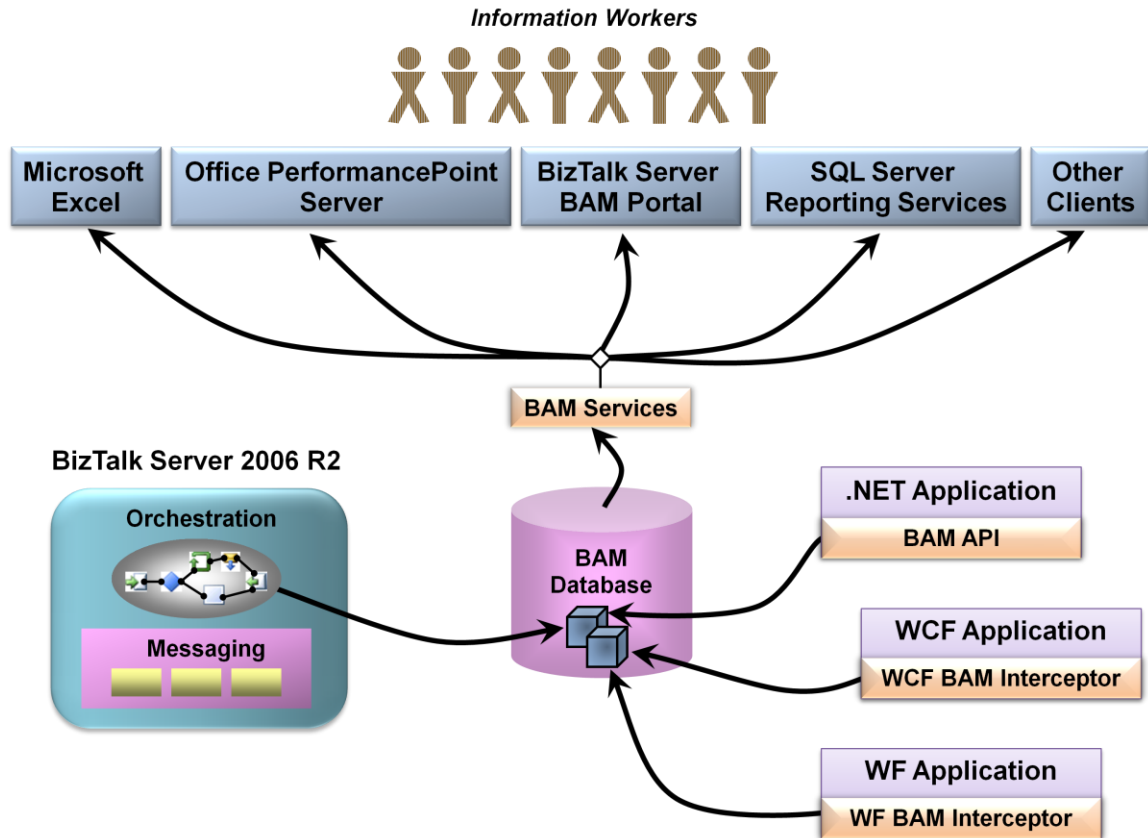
Information Workers

Microsoft Excel

Office PerformancePoint Server

BizTalk Server BAM Portal

SQL Server Reporting Services

Other Clients

BAM Services

BizTalk Server 2006 R2

Orchestration

Messaging

BAM Database

.NET Application

BAM API

WCF Application

WCF BAM Interceptor

WF Application

WF BAM Interceptor